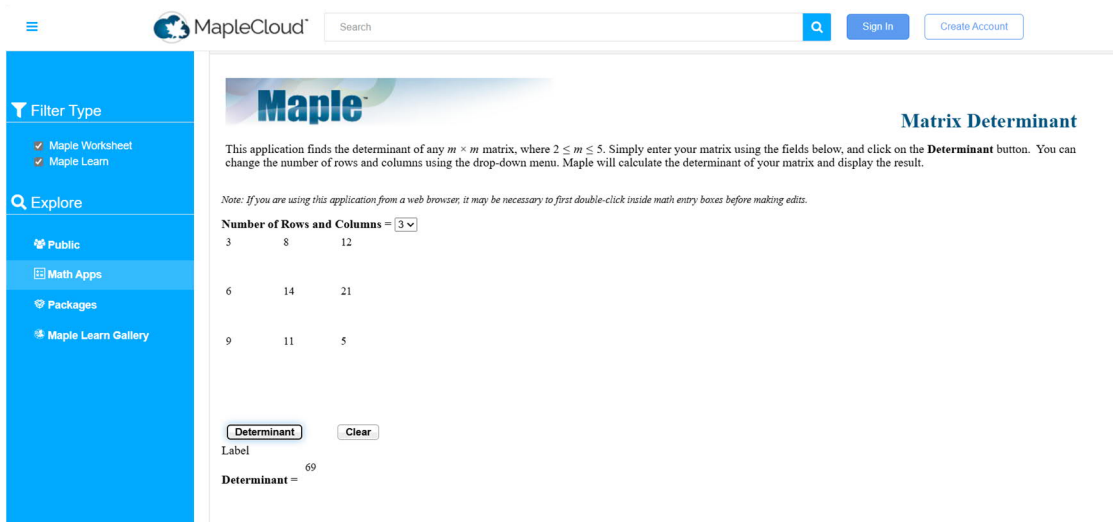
MapleCloud

Search

Sign In

Create Account

Filter Type

Maple Worksheet

Maple Learn

Explore

Public

Math Apps

Packages

Maple Learn Gallery

Maple

Matrix Determinant

This application finds the determinant of any $m \times m$ matrix, where $2 \le m \le 5$. Simply enter your matrix using the fields below, and click on the **Determinant** button. You can change the number of rows and columns using the drop-down menu. Maple will calculate the determinant of your matrix and display the result.

Note: If you are using this application from a web browser, it may be necessary to first double-click inside math entry boxes before making edits.

**Number of Rows and Columns** = 3

| 3 | 8 | 12 |
|---|---|---|
| 6 | 14 | 21 |
| 9 | 11 | 5 |

Determinant

Clear

Label

**Determinant** = 69